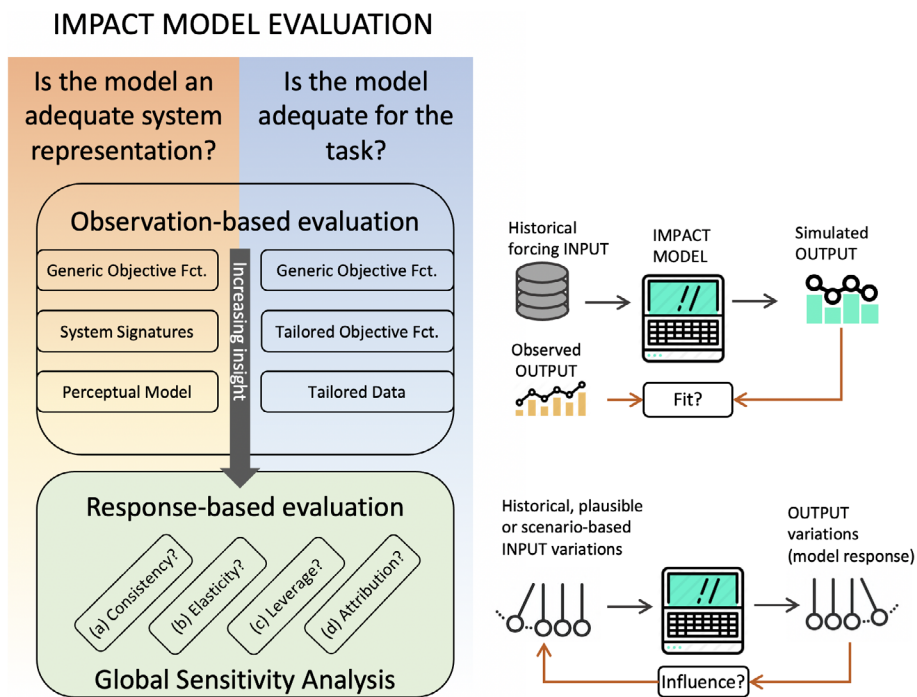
IMPACT MODEL EVALUATION

Is the model an adequate system representation?

Is the model adequate for the task?

Observation-based evaluation

Generic Objective Fct.

System Signatures

Perceptual Model

Increasing insight

Generic Objective Fct.

Tailored Objective Fct.

Tailored Data

Response-based evaluation

(a) Consistency?

(b) Elasticity?

(c) Leverage?

(d) Attribution?

Global Sensitivity Analysis

Historical forcing INPUT

IMPACT MODEL

Simulated OUTPUT

Observed OUTPUT

Fit?

Historical, plausible or scenario-based INPUT variations

OUTPUT variations (model response)

Influence?